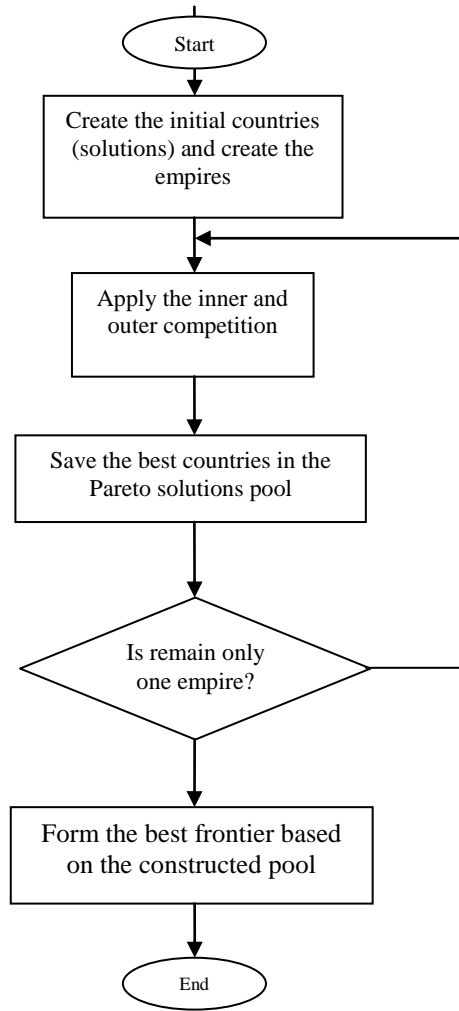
Start

Create the initial countries (solutions) and create the empires

Apply the inner and outer competition

Save the best countries in the Pareto solutions pool

Is remain only one empire?

Form the best frontier based on the constructed pool

End